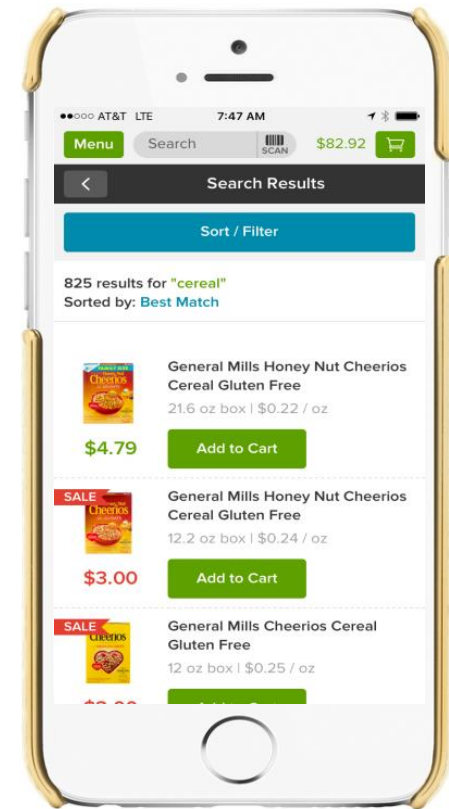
●●○○○ AT&T LTE 7:47 AM

Menu Search SCAN $82.92

Search Results

Sort / Filter

825 results for "cereal"
Sorted by: Best Match

Cheerios

General Mills Honey Nut Cheerios Cereal Gluten Free
21.6 oz box | $0.22 / oz

$4.79 Add to Cart

SALE Cheerios

General Mills Honey Nut Cheerios Cereal Gluten Free
12.2 oz box | $0.24 / oz

$3.00 Add to Cart

SALE Cheerios

General Mills Cheerios Cereal Gluten Free
12 oz box | $0.25 / oz

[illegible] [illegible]